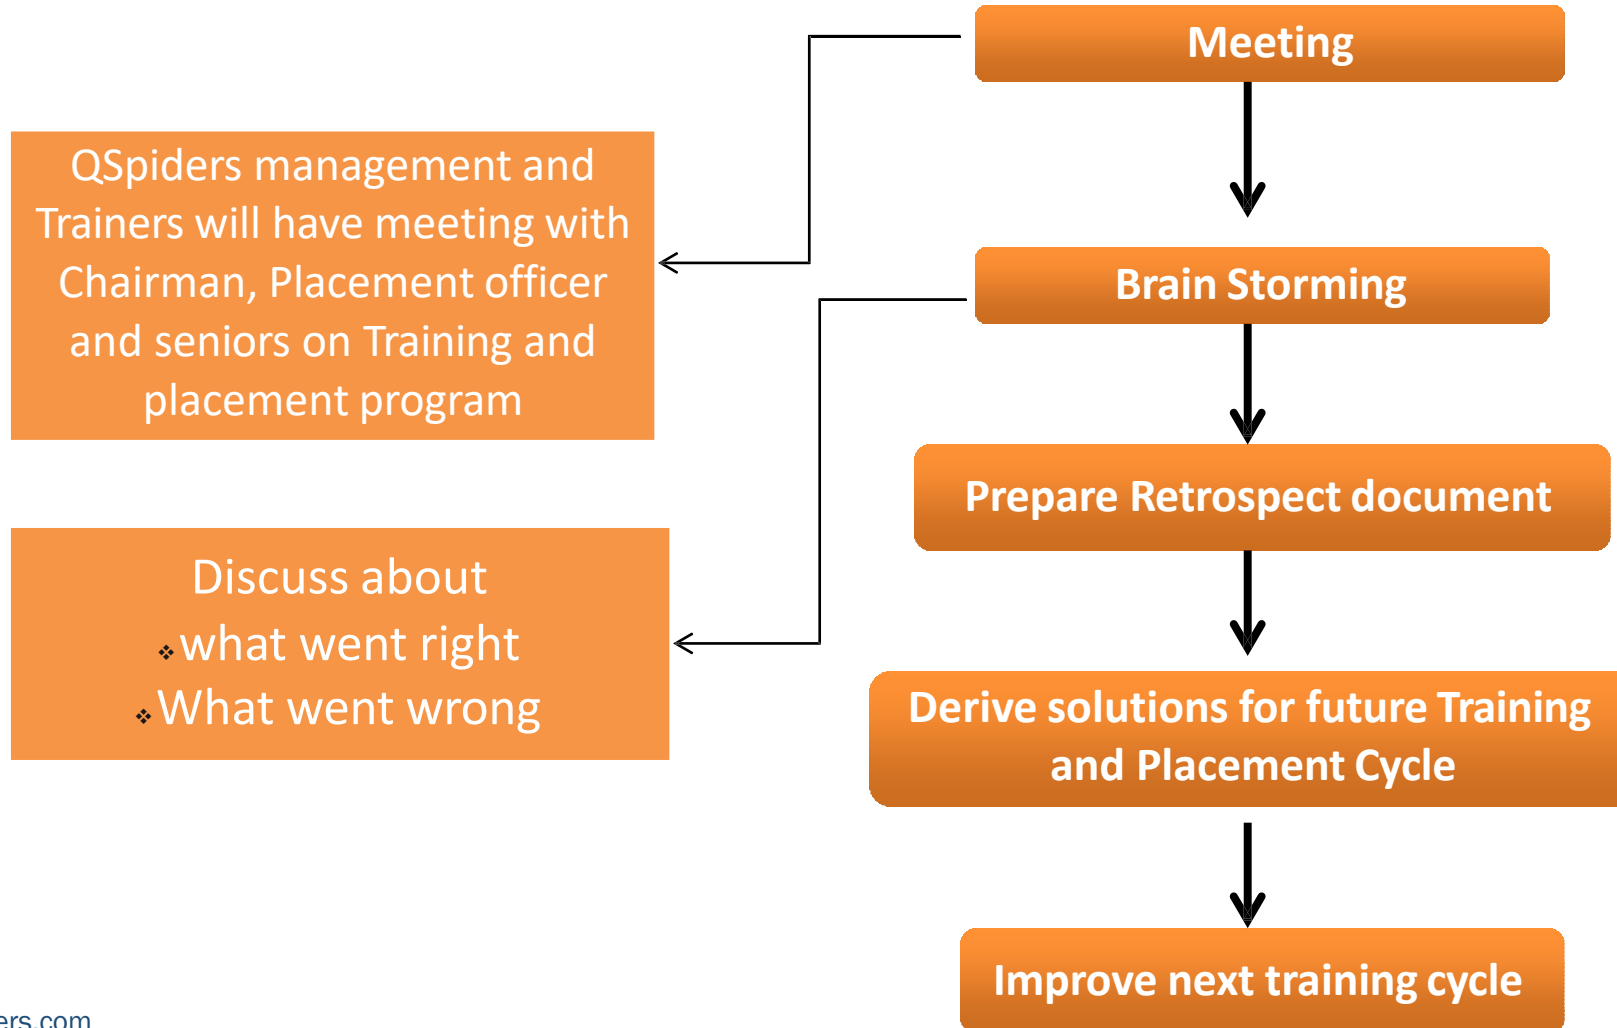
Meeting

QSpiders management and Trainers will have meeting with Chairman, Placement officer and seniors on Training and placement program

Brain Storming

Discuss about
what went right
What went wrong

Prepare Retrospect document

Derive solutions for future Training and Placement Cycle

Improve next training cycle

ers.com